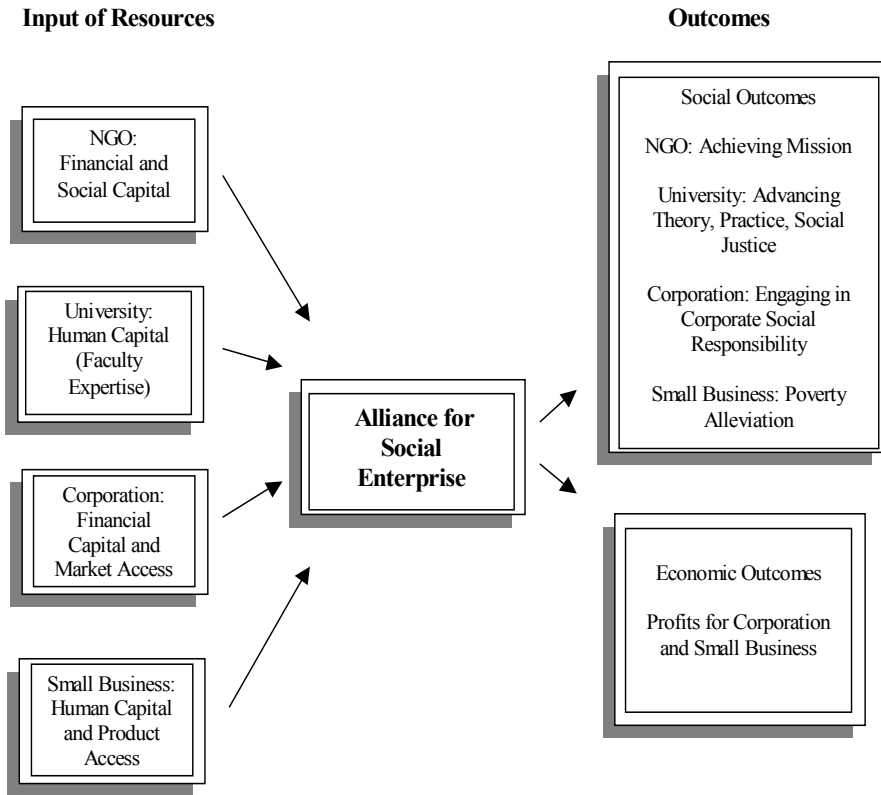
Input of Resources

Outcomes

NGO: Financial and Social Capital

University: Human Capital (Faculty Expertise)

Corporation: Financial Capital and Market Access

Small Business: Human Capital and Product Access

Alliance for Social Enterprise

Social Outcomes

NGO: Achieving Mission

University: Advancing Theory, Practice, Social Justice

Corporation: Engaging in Corporate Social Responsibility

Small Business: Poverty Alleviation

Economic Outcomes

Profits for Corporation and Small Business